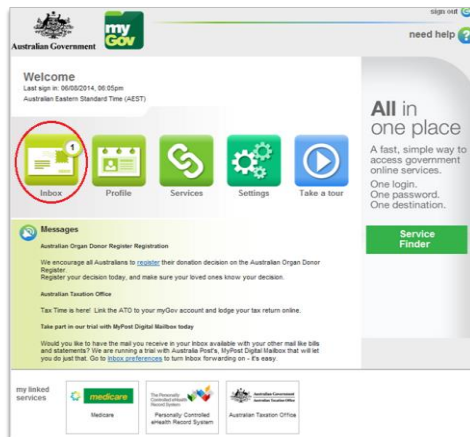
Australian Government

my Gov

sign out

need help ?

Welcome
Last sign in: 06/08/2014, 06:05pm
Australian Eastern Standard Time (AEST)

1

Inbox

Profile

Services

Settings

Take a tour

All in one place

A fast, simple way to access government online services.

One login.
One password.
One destination.

Service Finder

Messages

Australian Organ Donor Register Registration

We encourage all Australians to register their donation decision on the Australian Organ Donor Register.
Register your decision today, and make sure your loved ones know your decision.

Australian Taxation Office

Tax Time is here! Link the ATO to your myGov account and lodge your tax return online.

Take part in our trial with MyPost Digital Mailbox today

Would you like to have the mail you receive in your Inbox available with your other mail like bills and statements? We are running a trial with Australia Post's, MyPost Digital Mailbox that will let you do just that. Go to Inbox preferences to turn Inbox forwarding on - it's easy.

my linked services

medicare
Medicare

The Personally Controlled eHealth Record System
Personally Controlled eHealth Record System

Australian Government Australian Taxation Office
Australian Taxation Office